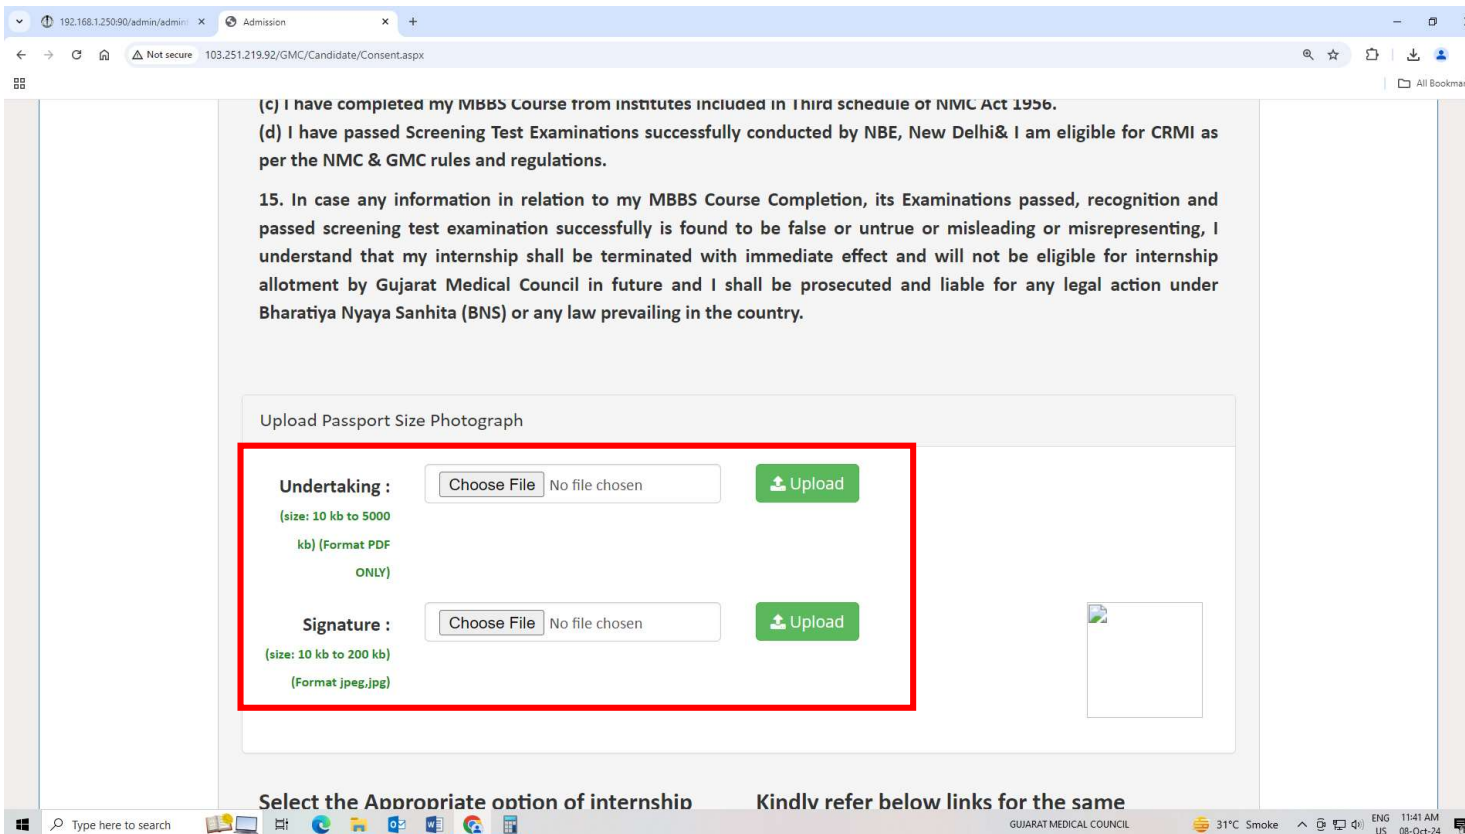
192.168.1.250:90/admin/admin ×
Admission ×
+

Not secure 103.251.219.92/GMC/Candidate/Consent.aspx

All Bookmar

(c) I have completed my MBBS Course from institutes included in Third schedule of NMC Act 1956.

(d) I have passed Screening Test Examinations successfully conducted by NBE, New Delhi& I am eligible for CRMI as per the NMC & GMC rules and regulations.

15. In case any information in relation to my MBBS Course Completion, its Examinations passed, recognition and passed screening test examination successfully is found to be false or untrue or misleading or misrepresenting, I understand that my internship shall be terminated with immediate effect and will not be eligible for internship allotment by Gujarat Medical Council in future and I shall be prosecuted and liable for any legal action under Bharatiya Nyaya Sanhita (BNS) or any law prevailing in the country.

Upload Passport Size Photograph

Undertaking :
(size: 10 kb to 5000 kb) (Format PDF ONLY)
Choose File No file chosen
Upload

Signature :
(size: 10 kb to 200 kb) (Format jpeg,jpg)
Choose File No file chosen
Upload

Select the Appropriate option of internship
Kindly refer below links for the same

Type here to search
GUJARAT MEDICAL COUNCIL
31°C Smoke
ENG US
11:41 AM 08-Oct-24